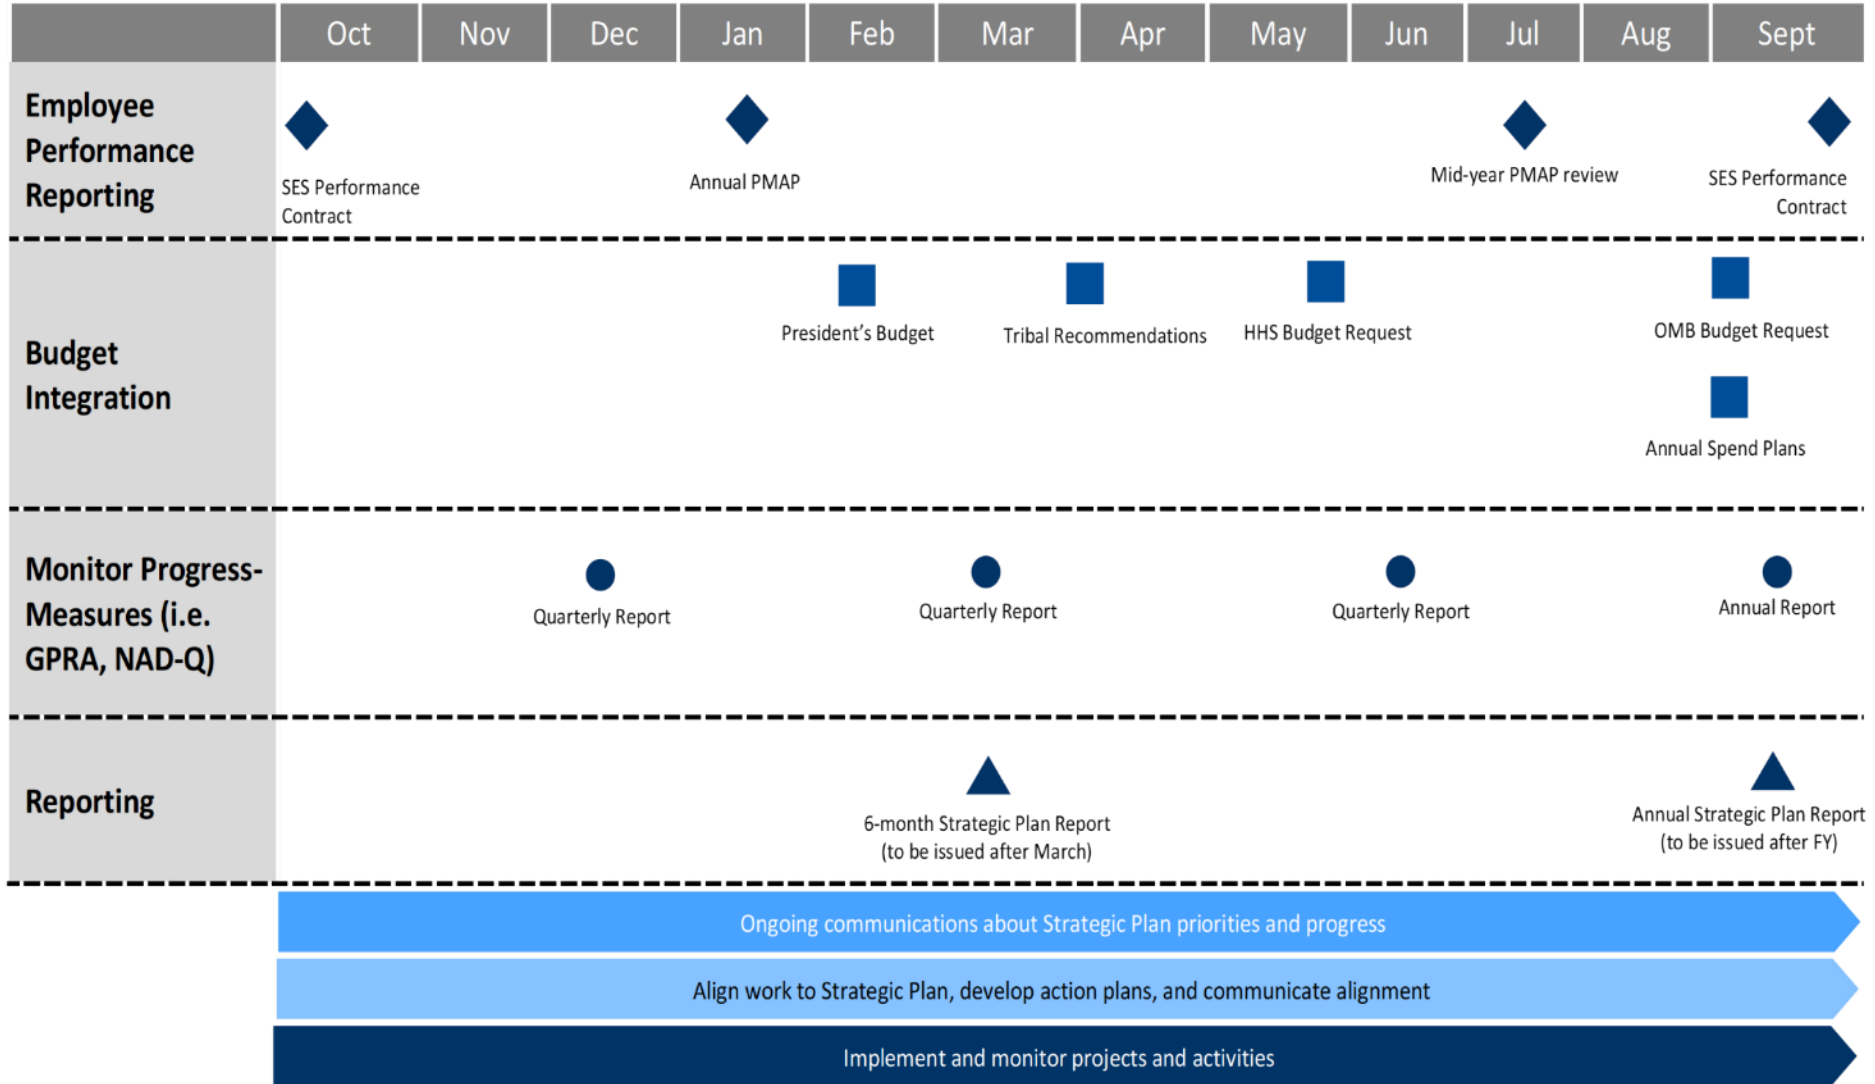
| | Oct | Nov | Dec | Jan | Feb | Mar | Apr | May | Jun | Jul | Aug | Sept |
|---|---|---|---|---|---|---|---|---|---|---|---|---|

Employee Performance Reporting

SES Performance Contract

Annual PMAP

Mid-year PMAP review

SES Performance Contract

Budget Integration

President's Budget

Tribal Recommendations

HHS Budget Request

OMB Budget Request

Annual Spend Plans

Monitor Progress- Measures (i.e. GPRA, NAD-Q)

Quarterly Report

Quarterly Report

Quarterly Report

Annual Report

Reporting

6-month Strategic Plan Report (to be issued after March)

Annual Strategic Plan Report (to be issued after FY)

Ongoing communications about Strategic Plan priorities and progress

Align work to Strategic Plan, develop action plans, and communicate alignment

Implement and monitor projects and activities